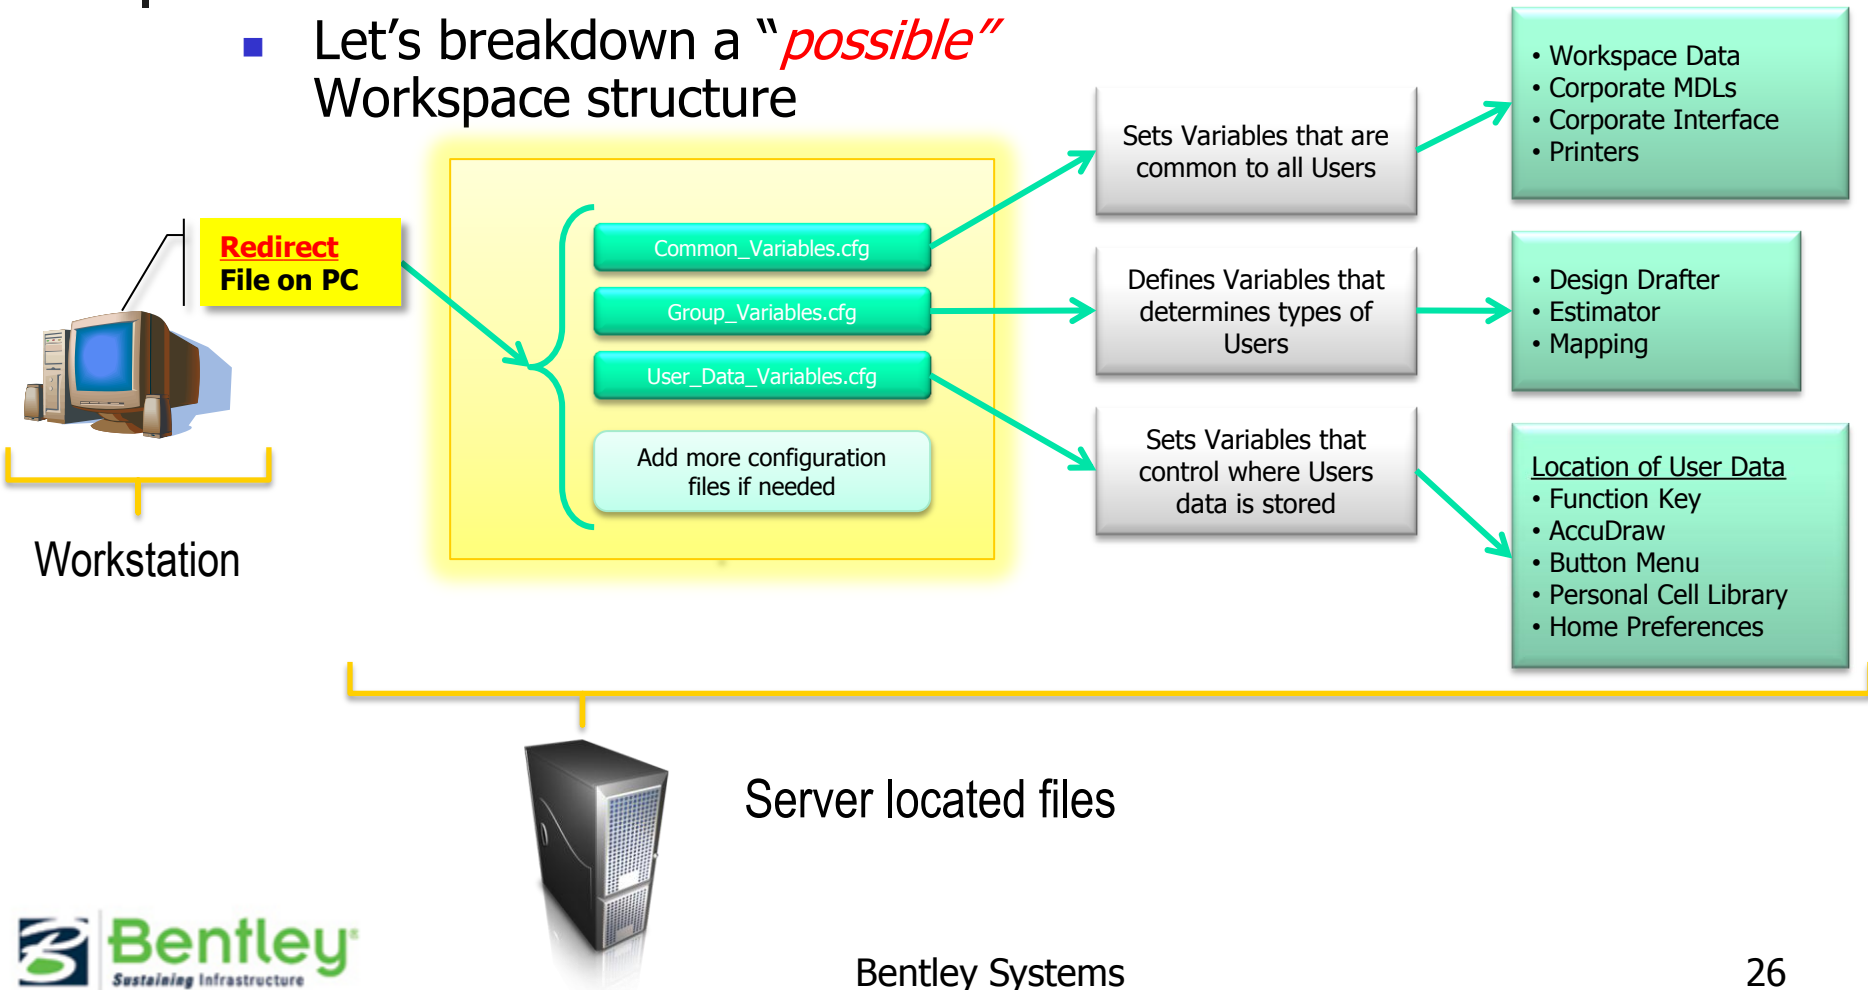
Let's breakdown a "possible" Workspace structure

Redirect
File on PC

Workstation

Common_Variables.cfg

Group_Variables.cfg

User_Data_Variables.cfg

Add more configuration files if needed

Sets Variables that are common to all Users

Defines Variables that determines types of Users

Sets Variables that control where Users data is stored

• Workspace Data
• Corporate MDLs
• Corporate Interface
• Printers

• Design Drafter
• Estimator
• Mapping

Location of User Data
• Function Key
• AccuDraw
• Button Menu
• Personal Cell Library
• Home Preferences

Server located files

Bentley
Sustaining Infrastructure

Bentley Systems

26